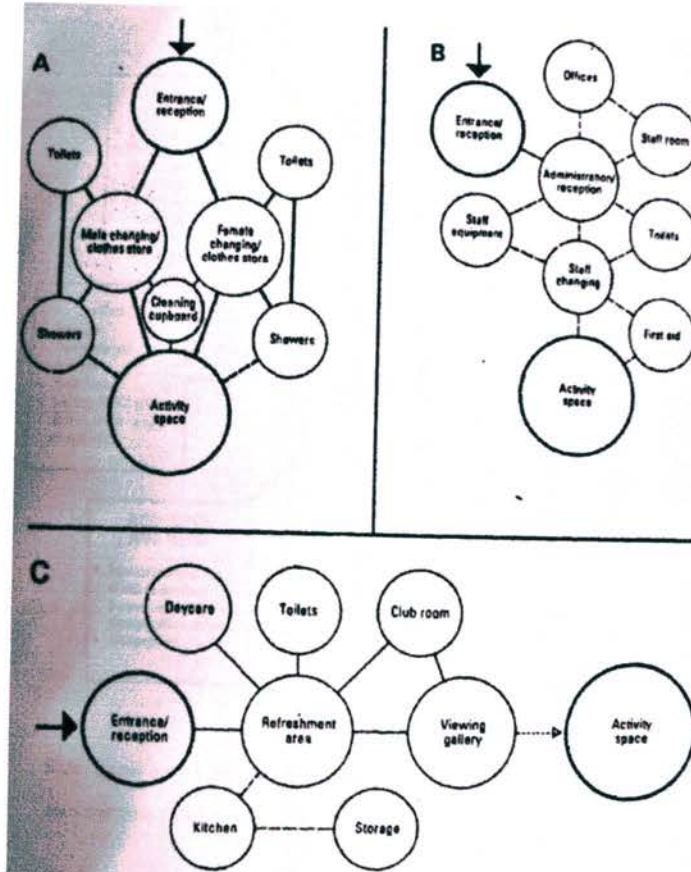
A

Entrance/ reception

Toilets

Toilets

Male changing/ clothes store

Female changing/ clothes store

Cleaning cupboard

Showers

Showers

Activity space

B

Offices

Entrance/ reception

Staff room

Administration/ reception

Staff equipment

Toilets

Staff changing

First aid

Activity space

C

Daycare

Toilets

Club room

Entrance/ reception

Refreshment area

Viewing gallery

Activity space

Kitchen

Storage